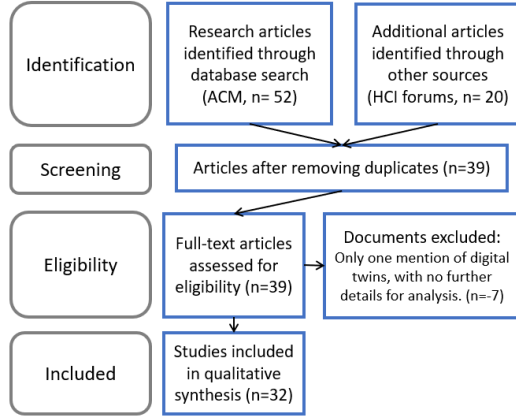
Identification

Research articles identified through database search (ACM, n= 52)

Additional articles identified through other sources (HCI forums, n= 20)

Screening

Articles after removing duplicates (n=39)

Eligibility

Full-text articles assessed for eligibility (n=39)

Documents excluded:
Only one mention of digital twins, with no further details for analysis. (n=-7)

Included

Studies included in qualitative synthesis (n=32)